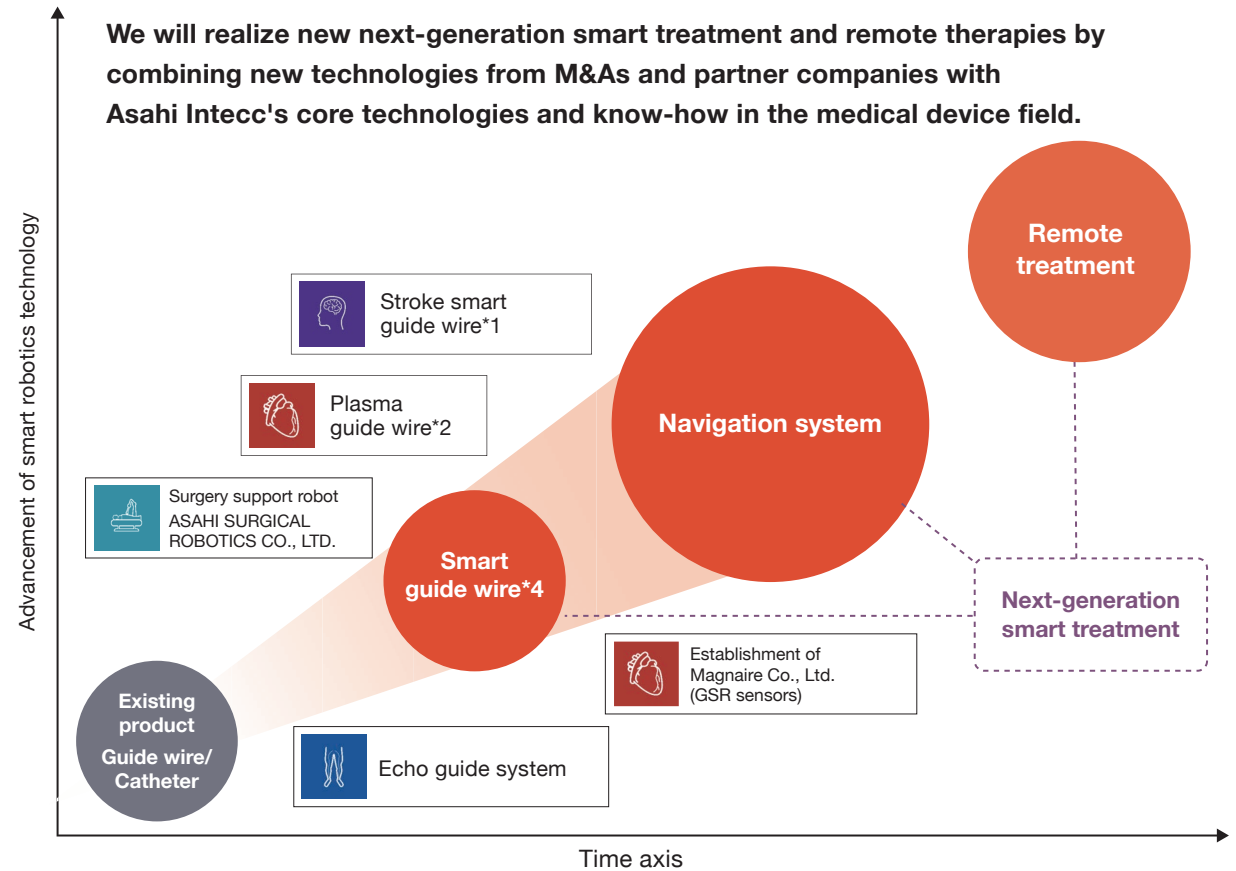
We will realize new next-generation smart treatment and remote therapies by combining new technologies from M&As and partner companies with Asahi Intecc's core technologies and know-how in the medical device field.

Advancement of smart robotics technology

Remote treatment

Stroke smart guide wire*1

Plasma guide wire*2

Navigation system

Surgery support robot ASAHI SURGICAL ROBOTICS CO., LTD.

Smart guide wire*4

Next-generation smart treatment

Establishment of Magnaire Co., Ltd. (GSR sensors)

Existing product
Guide wire/ Catheter

Echo guide system

Time axis